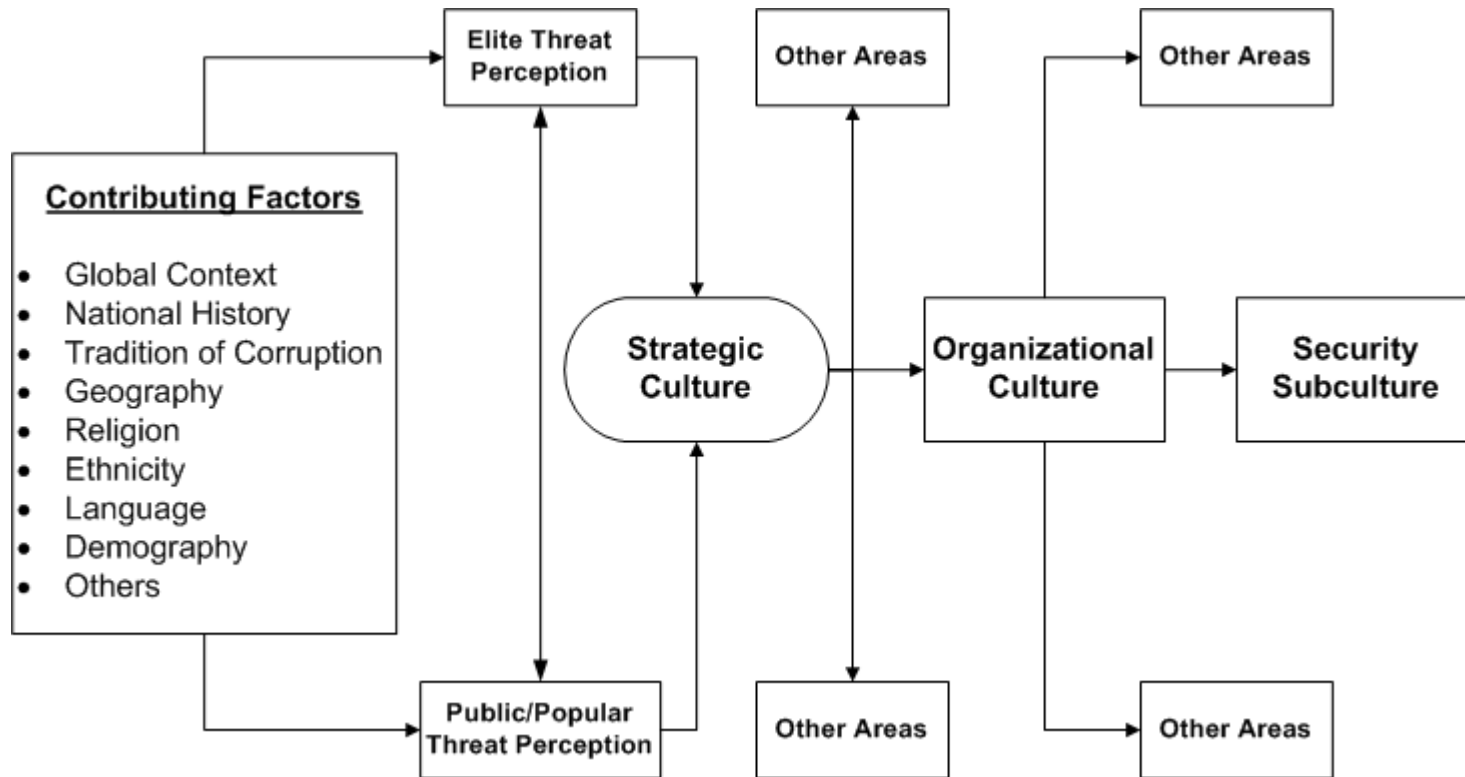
Elite Threat Perception

Other Areas

Other Areas

Contributing Factors

- Global Context
- National History
- Tradition of Corruption
- Geography
- Religion
- Ethnicity
- Language
- Demography
- Others

Strategic Culture

Organizational Culture

Security Subculture

Public/Popular Threat Perception

Other Areas

Other Areas